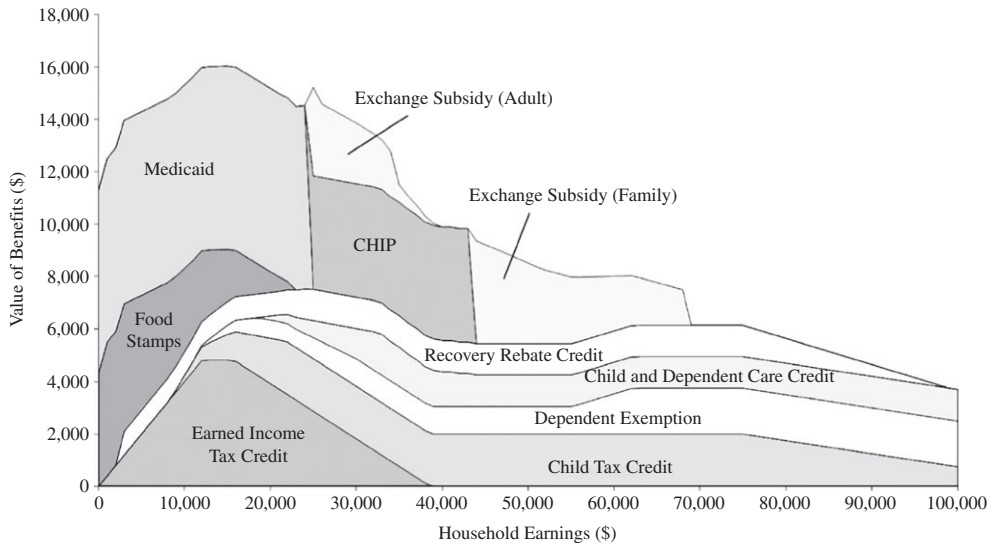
18,000
16,000
14,000
12,000
10,000
8,000
6,000
4,000
2,000
0

Value of Benefits ($)

Exchange Subsidy (Adult)

Medicaid

Exchange Subsidy (Family)

CHIP

Food Stamps

Recovery Rebate Credit

Child and Dependent Care Credit

Dependent Exemption

Earned Income Tax Credit

Child Tax Credit

0
10,000
20,000
30,000
40,000
50,000
60,000
70,000
80,000
90,000
100,000

Household Earnings ($)